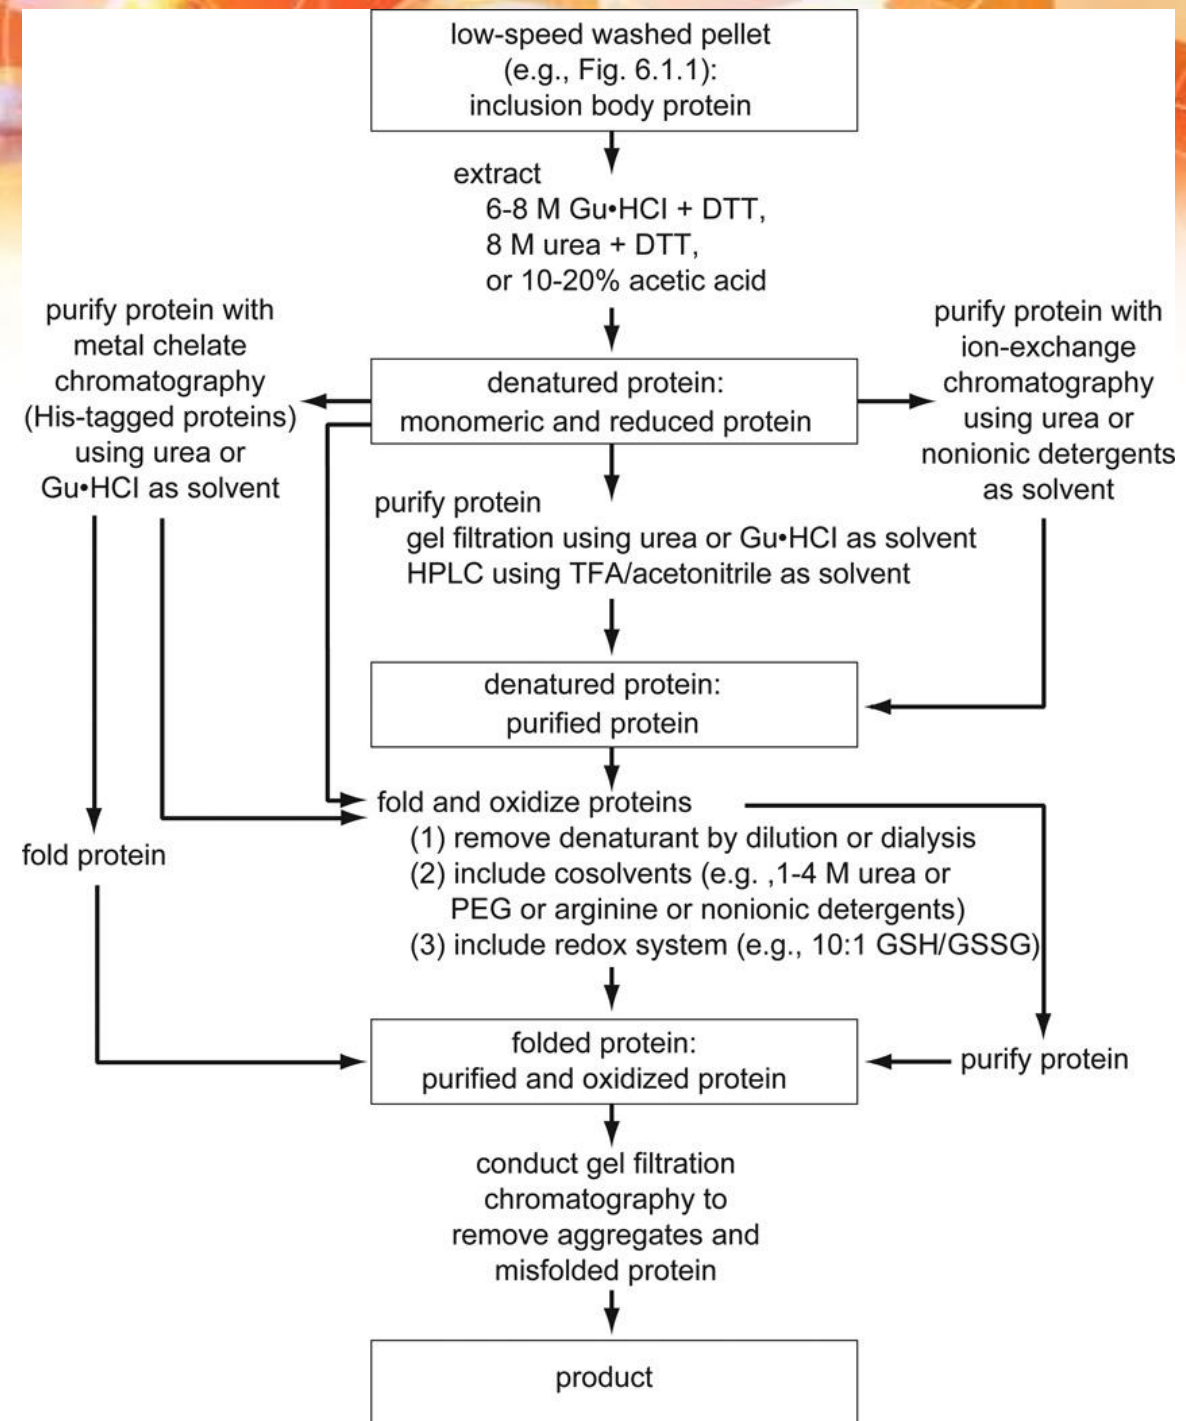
low-speed washed pellet
(e.g., Fig. 6.1.1):
inclusion body protein

extract
6-8 M Gu•HCl + DTT,
8 M urea + DTT,
or 10-20% acetic acid

purify protein with metal chelate chromatography (His-tagged proteins) using urea or Gu•HCl as solvent

denatured protein:
monomeric and reduced protein

purify protein with ion-exchange chromatography using urea or nonionic detergents as solvent

purify protein
gel filtration using urea or Gu•HCl as solvent
HPLC using TFA/acetonitrile as solvent

denatured protein:
purified protein

fold protein

fold and oxidize proteins
(1) remove denaturant by dilution or dialysis
(2) include cosolvents (e.g. ,1-4 M urea or PEG or arginine or nonionic detergents)
(3) include redox system (e.g., 10:1 GSH/GSSG)

folded protein:
purified and oxidized protein

purify protein

conduct gel filtration chromatography to remove aggregates and misfolded protein

product